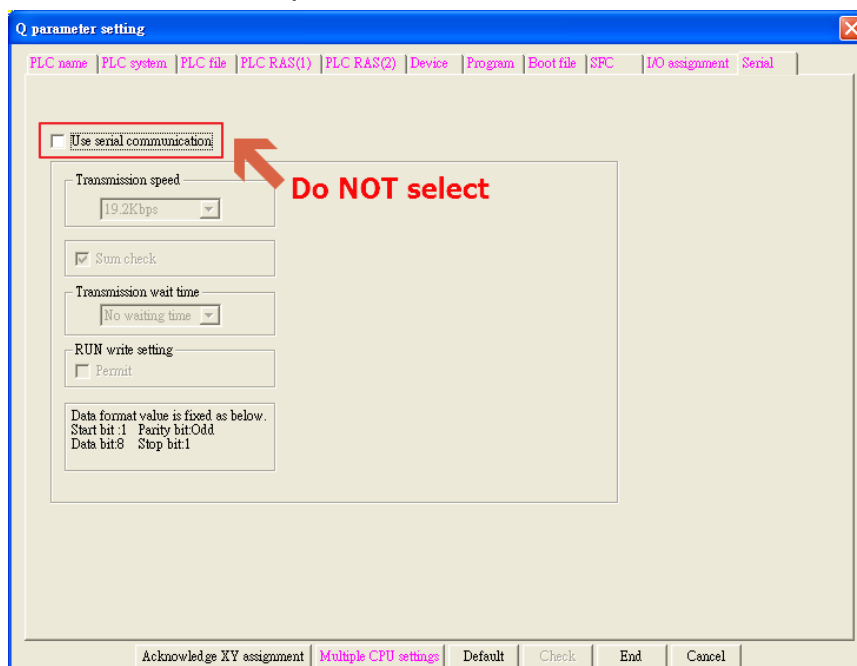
Q parameter setting

PLC name | PLC system | PLC file | PLC RAS(1) | PLC RAS(2) | Device | Program | Boot file | SFC | I/O assignment | Serial

Use serial communication

Do NOT select

Transmission speed
19.2Kbps

Sum check

Transmission wait time
No waiting time

RUN write setting
Permit

Data format value is fixed as below.
Start bit :1 Parity bit:Odd
Data bit:8 Stop bit:1

Acknowledge XY assignment | Multiple CPU settings | Default | Check | End | Cancel